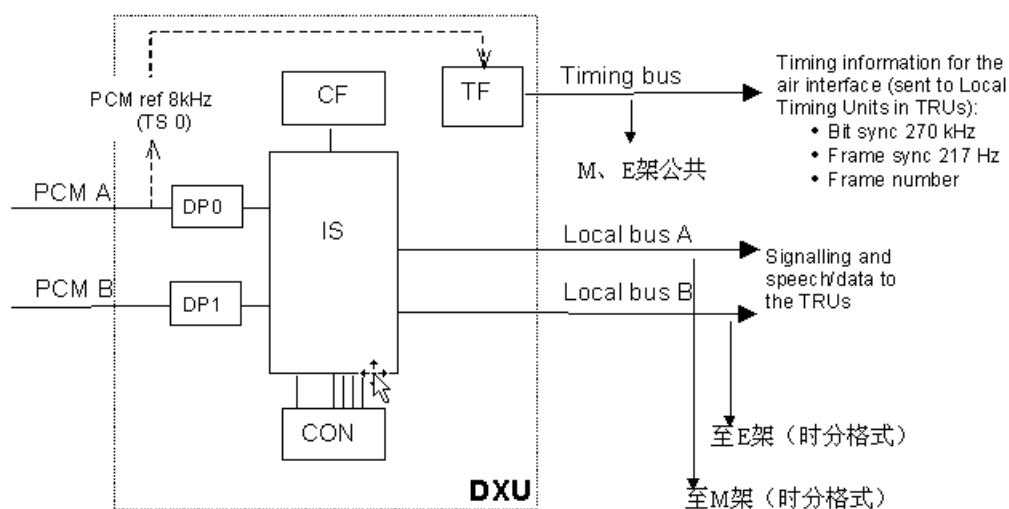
PCM ref 8kHz
(TS 0)

CF

TF

Timing bus

Timing information for the air interface (sent to Local Timing Units in TRUs):
• Bit sync 270 kHz
• Frame sync 217 Hz
• Frame number

M、E架公共

PCM A

DP0

IS

Local bus A

Signalling and speech/data to the TRUs

PCM B

DP1

Local bus B

CON

至E架（时分格式）

DXU

至M架（时分格式）